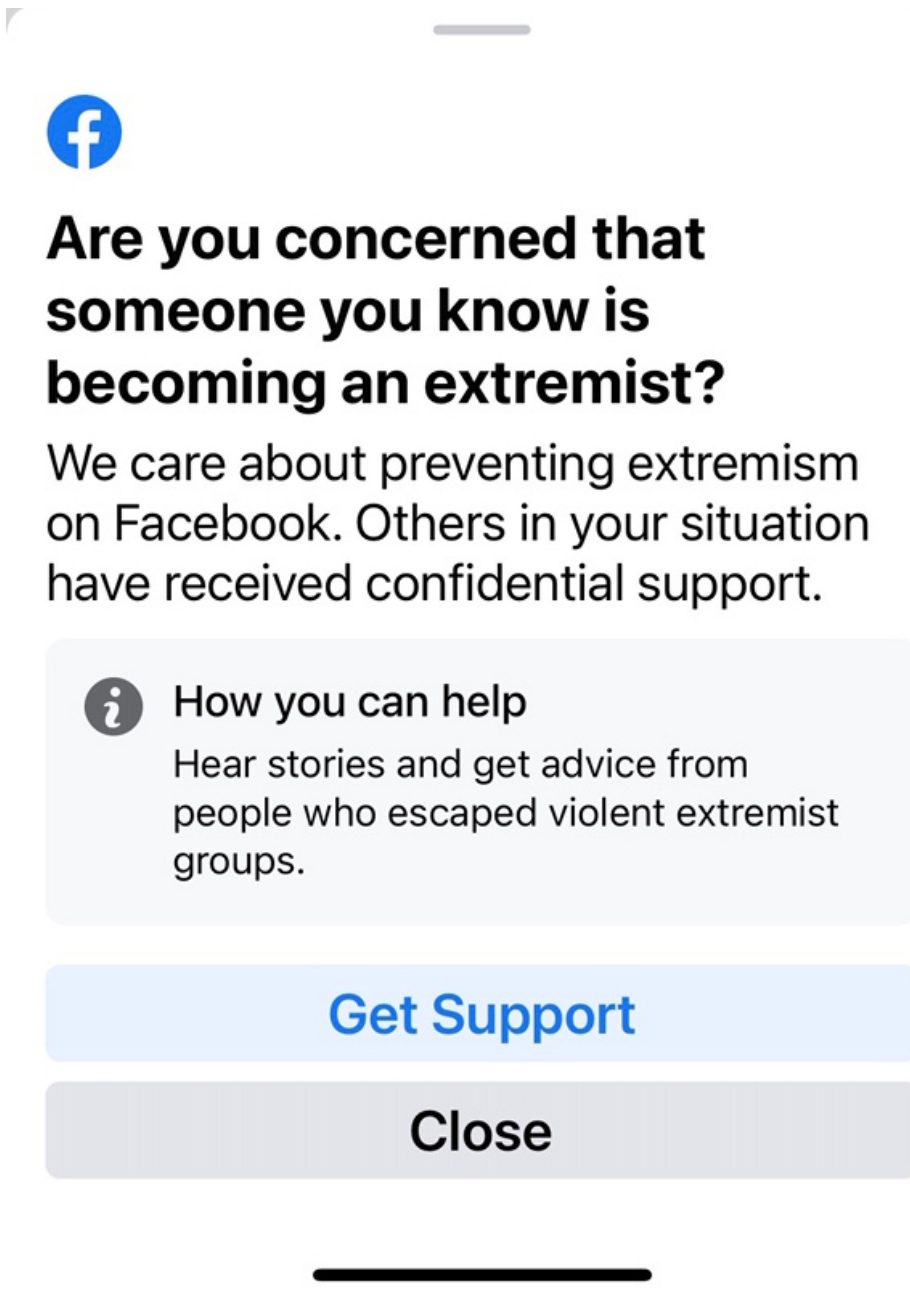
Are you concerned that someone you know is becoming an extremist?

We care about preventing extremism on Facebook. Others in your situation have received confidential support.

How you can help

Hear stories and get advice from people who escaped violent extremist groups.

Get Support

Close